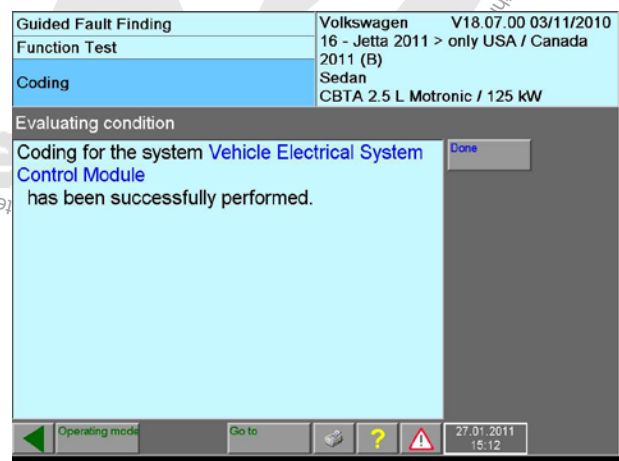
Guided Fault Finding
Function Test
Coding

Volkswagen V18.07.00 03/11/2010
16 - Jetta 2011 > only USA / Canada 2011 (B)
Sedan
CBTA 2.5 L Motronic / 125 kW

Evaluating condition

Coding for the system Vehicle Electrical System Control Module
has been successfully performed.

Done

Operating mode
Go to
?
27.01.2011
15:12